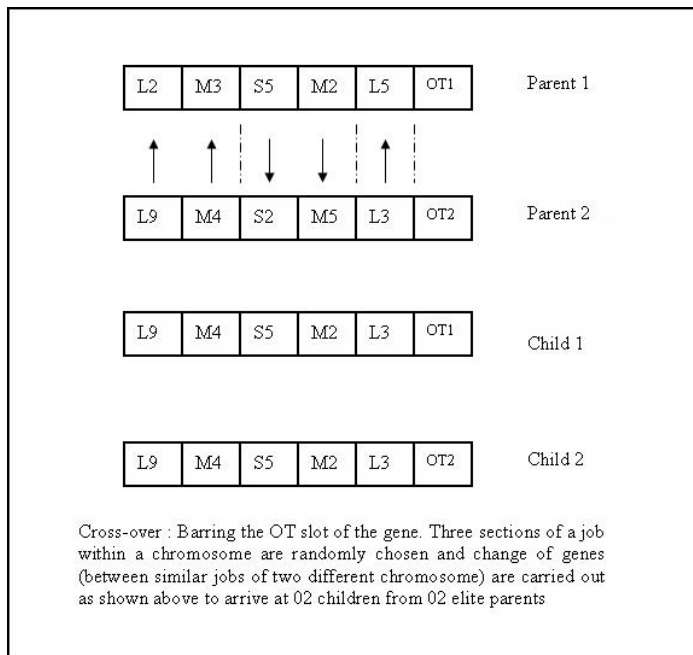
| L2 | M3 | S5 | M2 | L5 | OT1 |
|---|---|---|---|---|---|

Parent 1

| L9 | M4 | S2 | M5 | L3 | OT2 |
|---|---|---|---|---|---|

Parent 2

| L9 | M4 | S5 | M2 | L3 | OT1 |
|---|---|---|---|---|---|

Child 1

| L9 | M4 | S5 | M2 | L3 | OT2 |
|---|---|---|---|---|---|

Child 2

Cross-over : Barring the OT slot of the gene. Three sections of a job within a chromosome are randomly chosen and change of genes (between similar jobs of two different chromosome) are carried out as shown above to arrive at 02 children from 02 elite parents